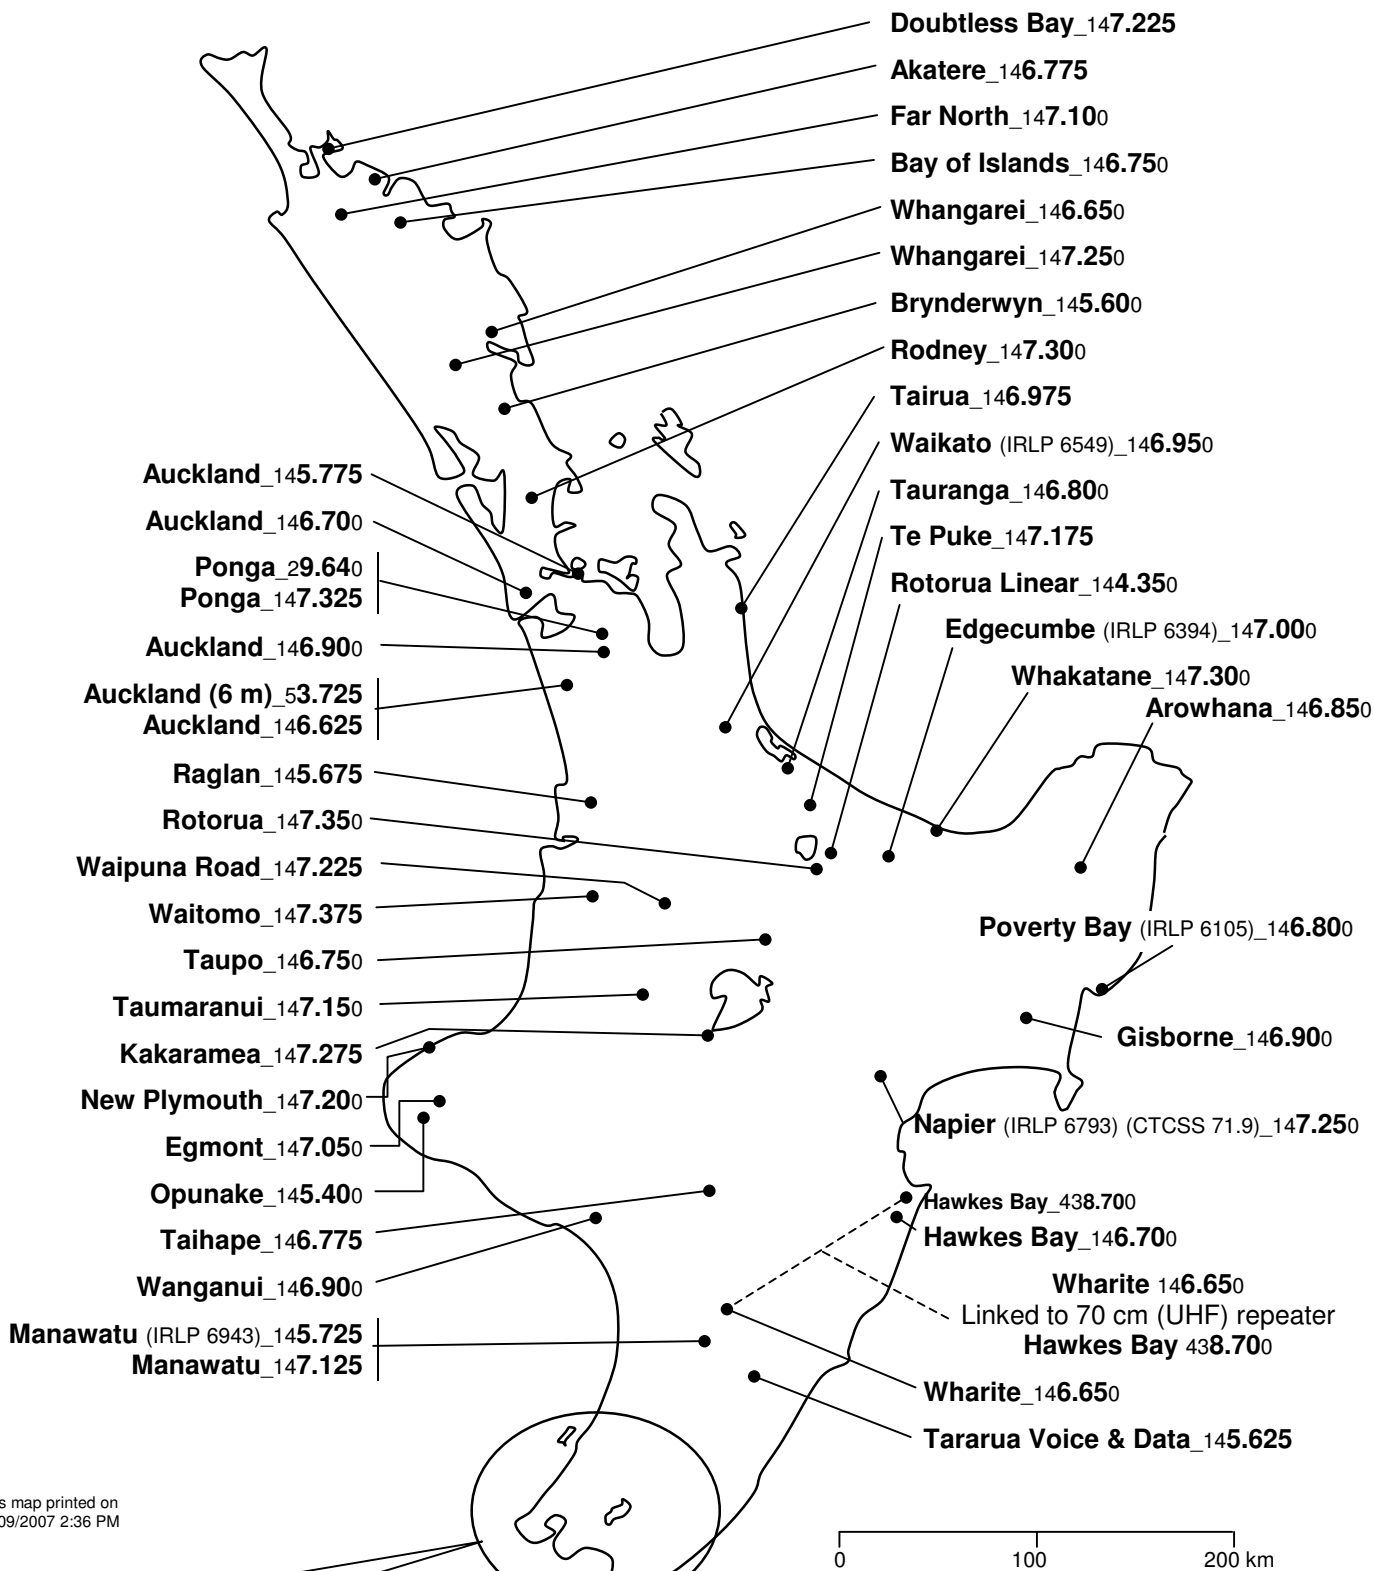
Doubtless Bay_147.225
Akatere_146.775
Far North_147.100
Bay of Islands_146.750
Whangarei_146.650
Whangarei_147.250
Brynderwyn_145.600
Rodney_147.300
Tairua_146.975
Waikato (IRLP 6549)_146.950
Tauranga_146.800
Te Puke_147.175
Rotorua Linear_144.350
Edgecumbe (IRLP 6394)_147.000
Whakatane_147.300
Arowhana_146.850

Auckland_145.775
Auckland_146.700
Ponga_29.640
Ponga_147.325
Auckland_146.900
Auckland (6 m)_53.725
Auckland_146.625
Raglan_145.675
Rotorua_147.350
Waipuna Road_147.225
Waitomo_147.375
Taupo_146.750
Taumaranui_147.150
Kakaramea_147.275
New Plymouth_147.200
Egmont_147.050
Opunake_145.400
Taihape_146.775
Wanganui_146.900
Manawatu (IRLP 6943)_145.725
Manawatu_147.125

Poverty Bay (IRLP 6105)_146.800
Gisborne_146.900
Napier (IRLP 6793) (CTCSS 71.9)_147.250
Hawkes Bay_438.700
Hawkes Bay_146.700
Wharite 146.650
Linked to 70 cm (UHF) repeater
Hawkes Bay 438.700
Wharite_146.650
Tararua Voice & Data_145.625

s map printed on
09/2007 2:36 PM

0
100
200 km